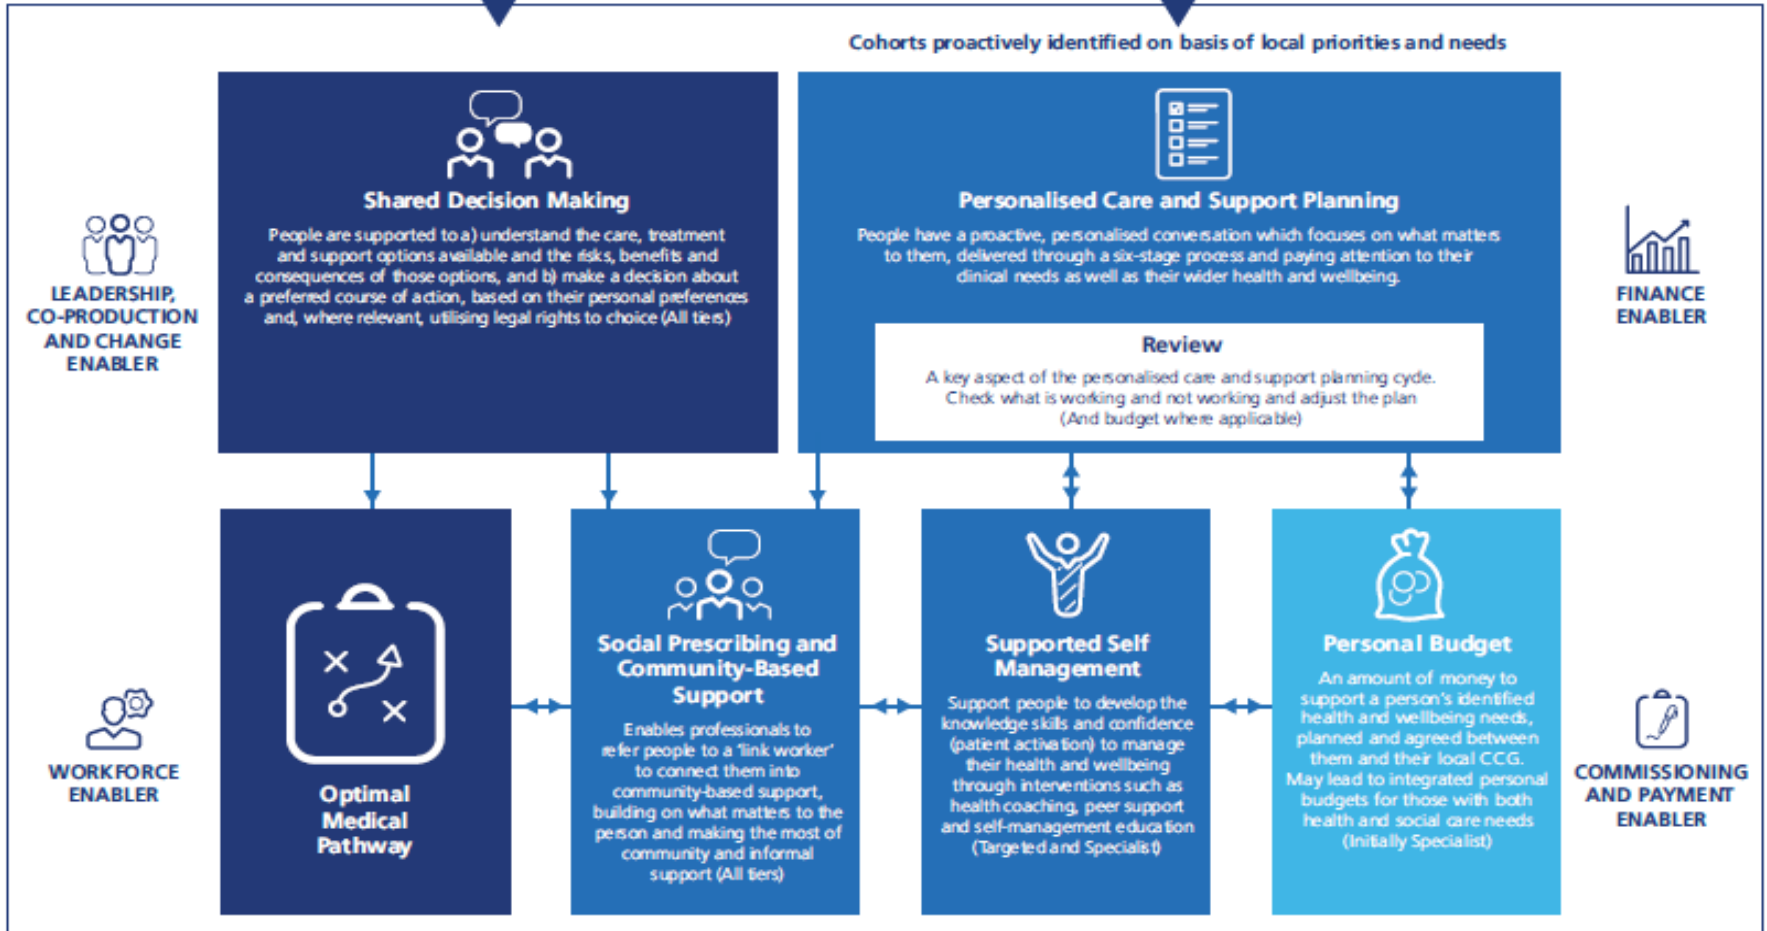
Cohorts proactively identified on basis of local priorities and needs

LEADERSHIP, CO-PRODUCTION AND CHANGE ENABLER

Shared Decision Making

People are supported to a) understand the care, treatment and support options available and the risks, benefits and consequences of those options, and b) make a decision about a preferred course of action, based on their personal preferences and, where relevant, utilising legal rights to choice (All tiers)

Personalised Care and Support Planning

People have a proactive, personalised conversation which focuses on what matters to them, delivered through a six-stage process and paying attention to their clinical needs as well as their wider health and wellbeing.

Review

A key aspect of the personalised care and support planning cycle. Check what is working and not working and adjust the plan (And budget where applicable)

FINANCE ENABLER

WORKFORCE ENABLER

Optimal Medical Pathway

Social Prescribing and Community-Based Support

Enables professionals to refer people to a 'link worker' to connect them into community-based support, building on what matters to the person and making the most of community and informal support (All tiers)

Supported Self Management

Support people to develop the knowledge skills and confidence (patient activation) to manage their health and wellbeing through interventions such as health coaching, peer support and self-management education (Targeted and Specialist)

Personal Budget

An amount of money to support a person's identified health and wellbeing needs, planned and agreed between them and their local CCG. May lead to integrated personal budgets for those with both health and social care needs (Initially Specialist)

COMMISSIONING AND PAYMENT ENABLER